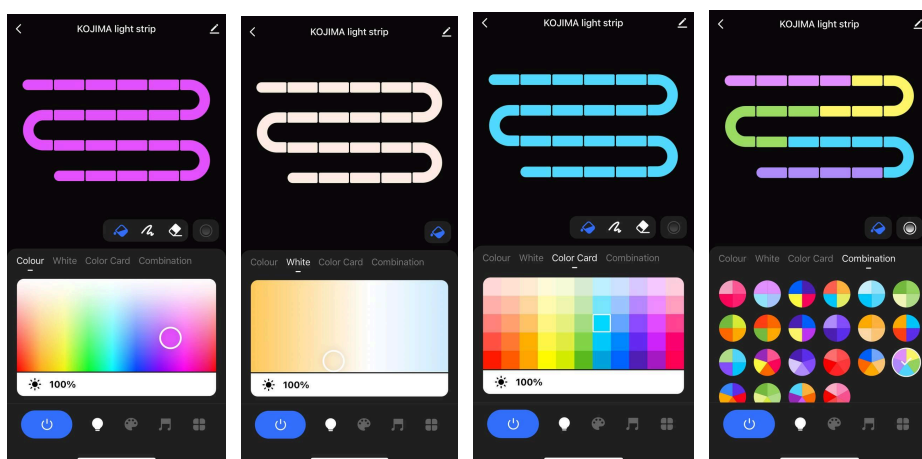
KOJIMA light strip

Colour White Color Card Combination

100%

KOJIMA light strip

Colour White Color Card Combination

100%

KOJIMA light strip

Colour White Color Card Combination

100%

KOJIMA light strip

Colour White Color Card Combination